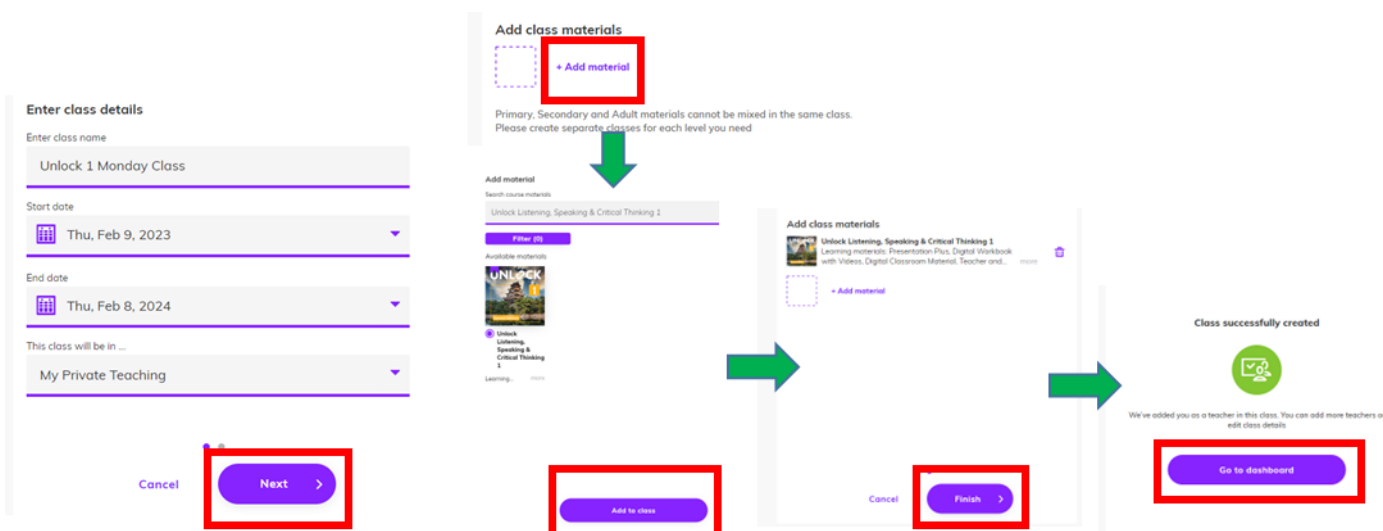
Enter class details

Enter class name

Unlock 1 Monday Class

Start date

Thu, Feb 9, 2023

End date

Thu, Feb 8, 2024

This class will be in ...

My Private Teaching

Cancel

Next

Add class materials

+ Add material

Primary, Secondary and Adult materials cannot be mixed in the same class. Please create separate classes for each level you need

Add material

Search course materials

Unlock Listening, Speaking & Critical Thinking 1

Filter (0)

Available materials

UNLOCK 1

Unlock Listening, Speaking & Critical Thinking 1

Learning... more

Add to class

Add class materials

Unlock Listening, Speaking & Critical Thinking 1

Learning materials: Presentation Plus, Digital Workbook with Videos, Digital Classroom Material, Teacher and... more

+ Add material

Cancel

Finish

Class successfully created

We've added you as a teacher in this class. You can add more teachers or edit class details

Go to dashboard